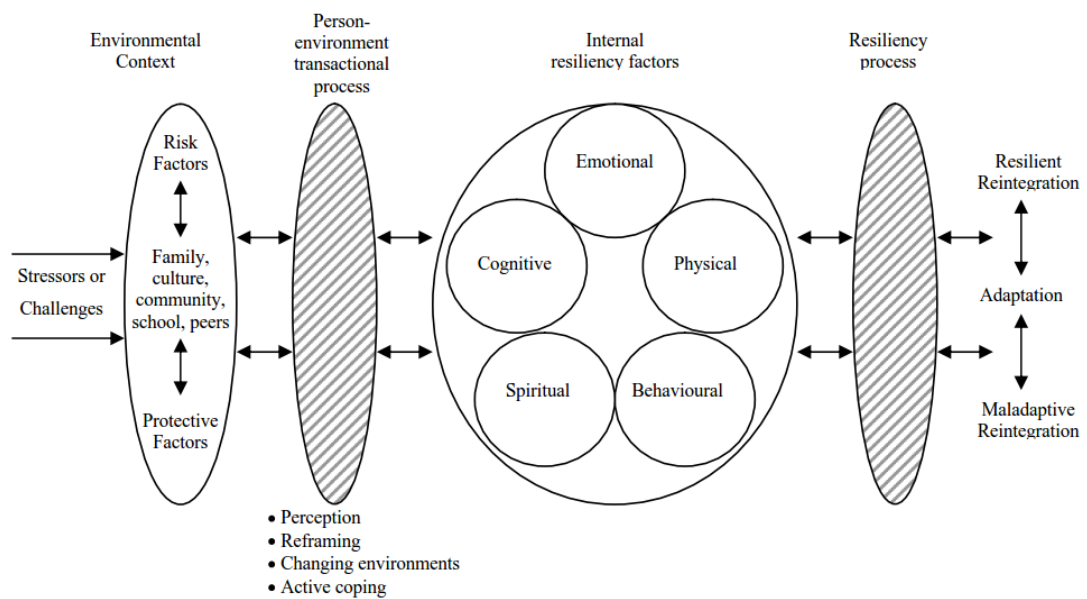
Environmental Context

Person-environment transactional process

Internal resiliency factors

Resiliency process

Stressors or Challenges

Risk Factors

Family, culture, community, school, peers

Protective Factors

Emotional

Cognitive

Physical

Spiritual

Behavioural

Resilient Reintegration

Adaptation

Maladaptive Reintegration

• Perception
• Reframing
• Changing environments
• Active coping